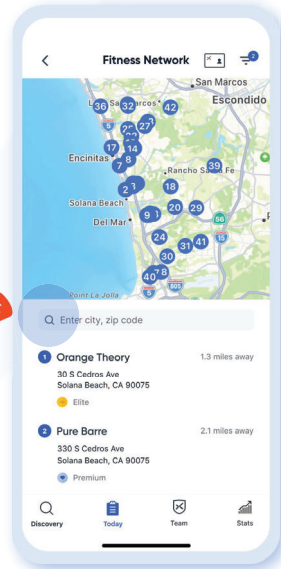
<

Fitness Network

2

San Marcos

Escondido

36

32

42

27

17

14

Encinitas

7

8

Rancho Santa Fe

39

2

18

Solana Beach

Del Mar

9

20

29

56

24

31

41

15

30

40

7

8

805

5

Point La Jolla

Enter city, zip code

1 Orange Theory

1.3 miles away

30 S Cedros Ave
Solana Beach, CA 90075

Elite

2 Pure Barre

2.1 miles away

330 S Cedros Ave
Solana Beach, CA 90075

Premium

Discovery

Today

Team

Stats